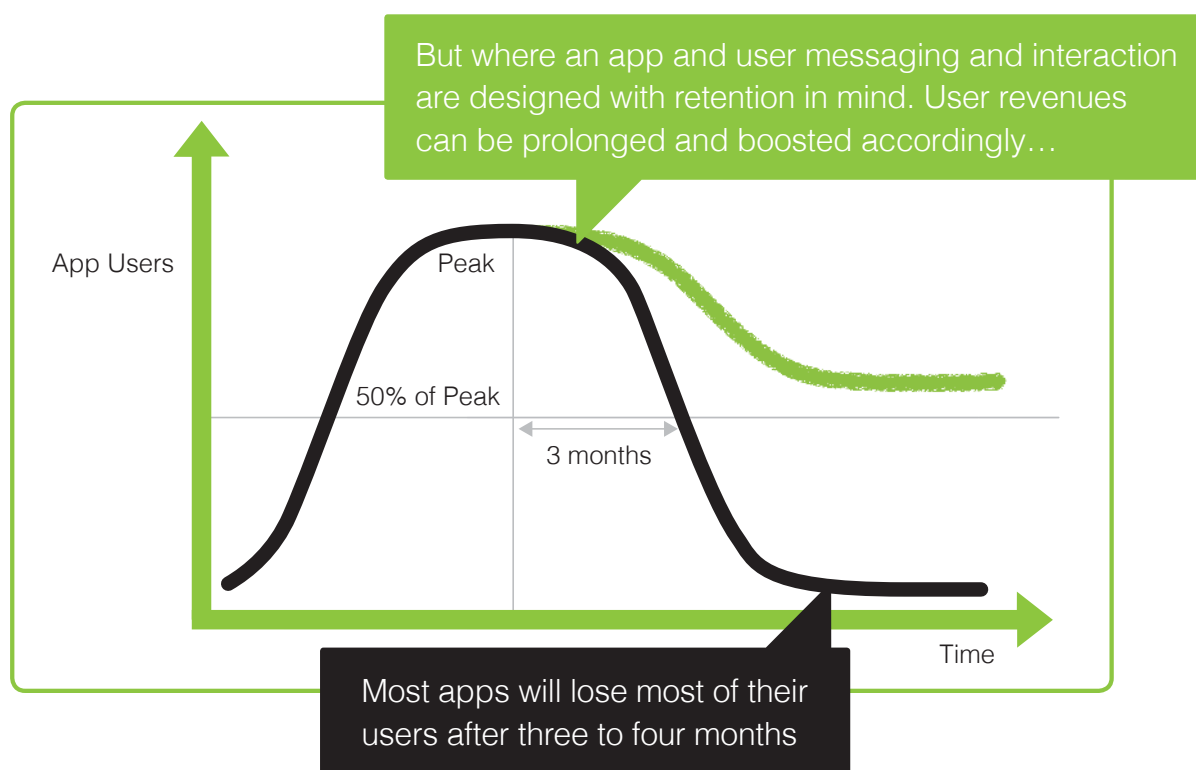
But where an app and user messaging and interaction are designed with retention in mind. User revenues can be prolonged and boosted accordingly…

App Users

Peak

50% of Peak

3 months

Time

Most apps will lose most of their users after three to four months